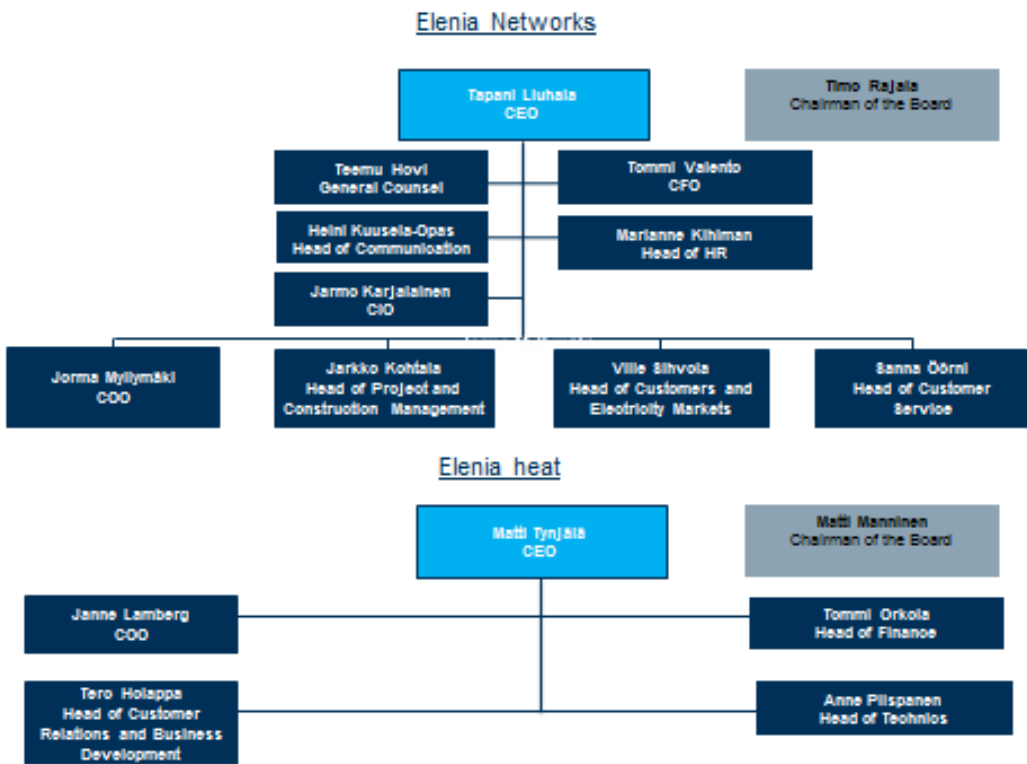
Elenia Networks

Tapani Liuhala
CEO

Timo Rajala
Chairman of the Board

Teemu Hovi
General Counsel

Tommi Valento
CFO

Heini Kuusela-Opas
Head of Communication

Marianne Kihlman
Head of HR

Jarmo Karjalainen
CIO

Jorma Myllymäki
COO

Jarkko Kohtala
Head of Project and Construction Management

Ville Sihvola
Head of Customers and Electricity Markets

Sanna Öörni
Head of Customer Service

Elenia heat

Matti Tynjälä
CEO

Matti Manninen
Chairman of the Board

Janne Lamberg
COO

Tommi Orkola
Head of Finance

Tero Holappa
Head of Customer Relations and Business Development

Anne Piispanen
Head of Technics